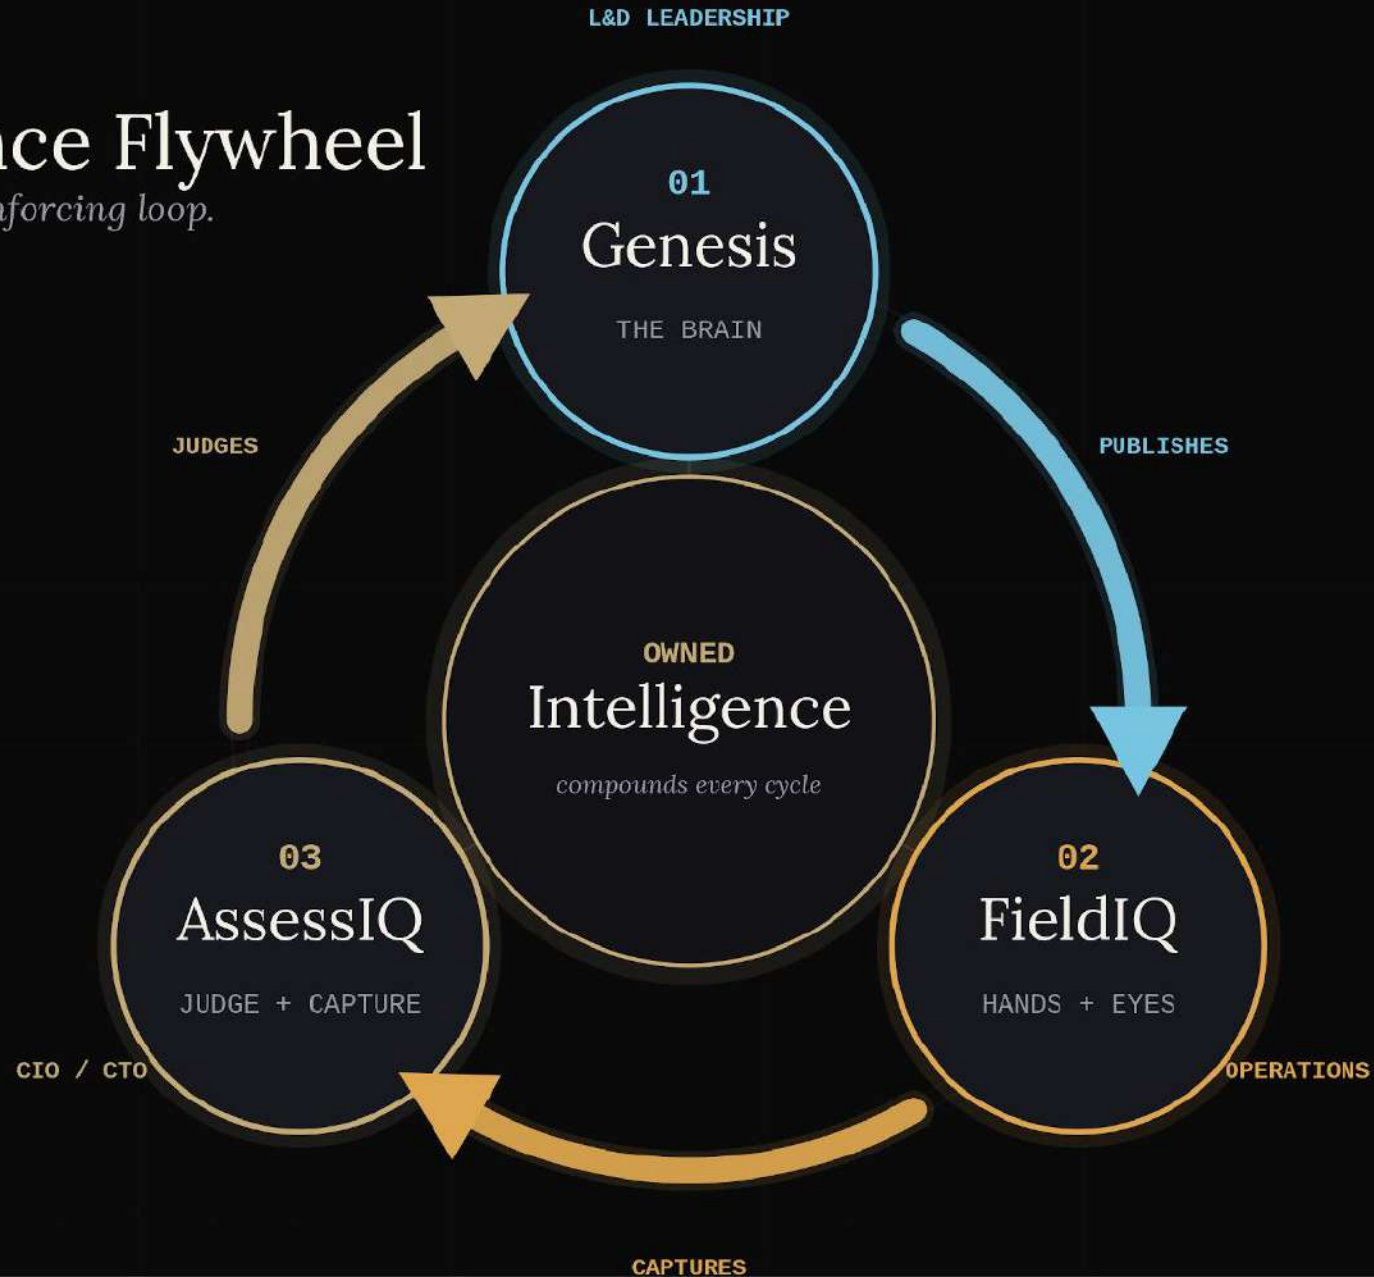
L&D LEADERSHIP

ce Flywheel
nforcing loop.

01
Genesis
THE BRAIN

JUDGES

PUBLISHES

OWNED
Intelligence
compounds every cycle

03
AssessIQ
JUDGE + CAPTURE

02
FieldIQ
HANDS + EYES

CIO / CTO

OPERATIONS

CAPTURES